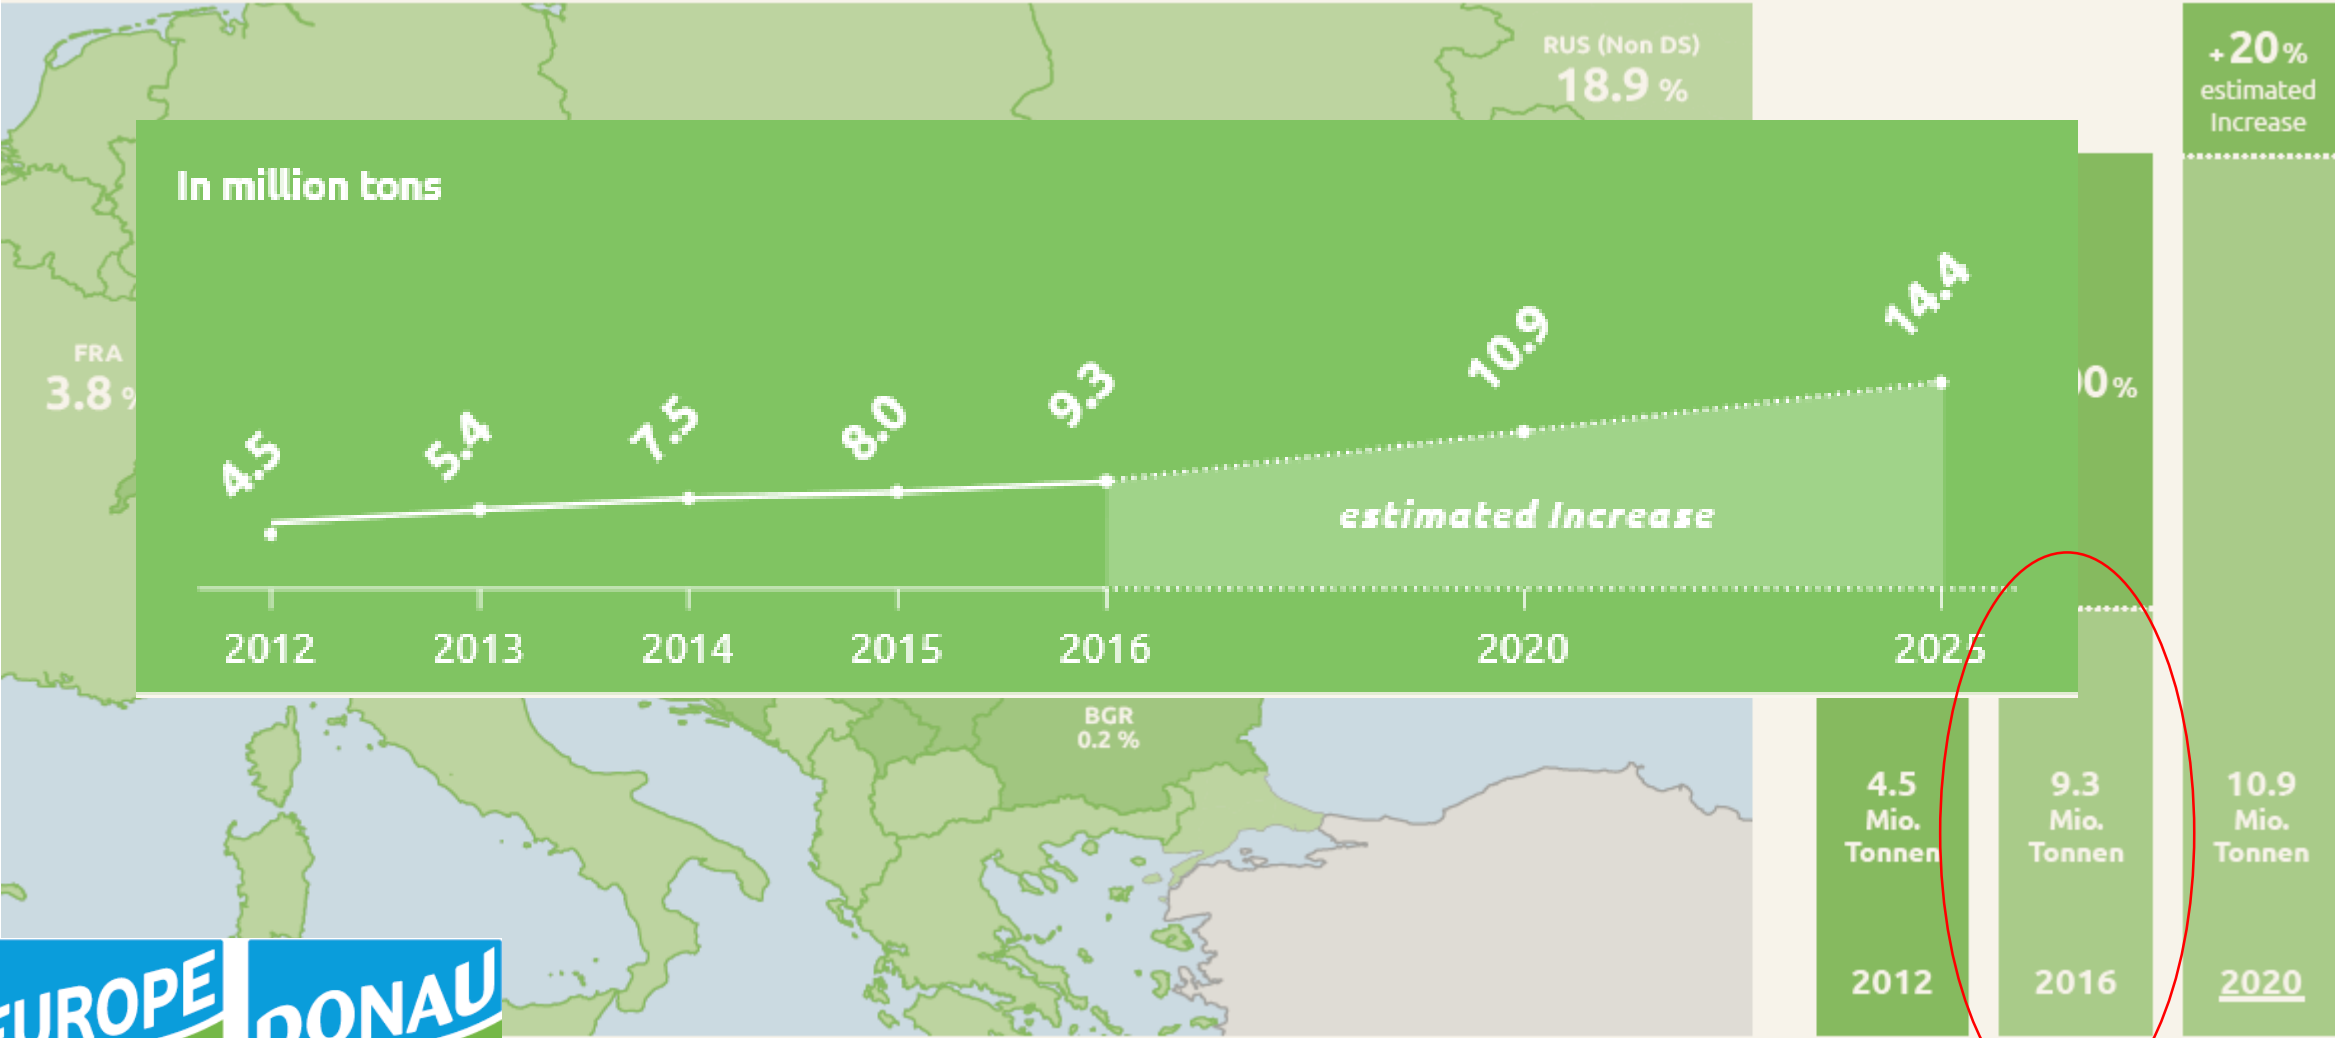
RUS (Non DS)
18.9 %

+20 %
estimated
Increase

In million tons

FRA
3.8 %

4.5
5.4
7.5
8.0
9.3
10.9
14.4

estimated Increase

0 %

2012
2013
2014
2015
2016
2020
2025

BGR
0.2 %

4.5
Mio.
Tonnen
2012

9.3
Mio.
Tonnen
2016

10.9
Mio.
Tonnen
2020

EUROPE
DONAU